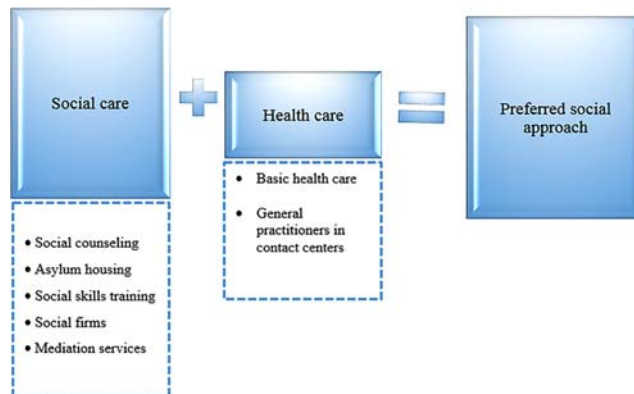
Social care

• Social counseling
• Asylum housing
• Social skills training
• Social firms
• Mediation services

Health care

• Basic health care
• General practitioners in contact centers

Preferred social approach